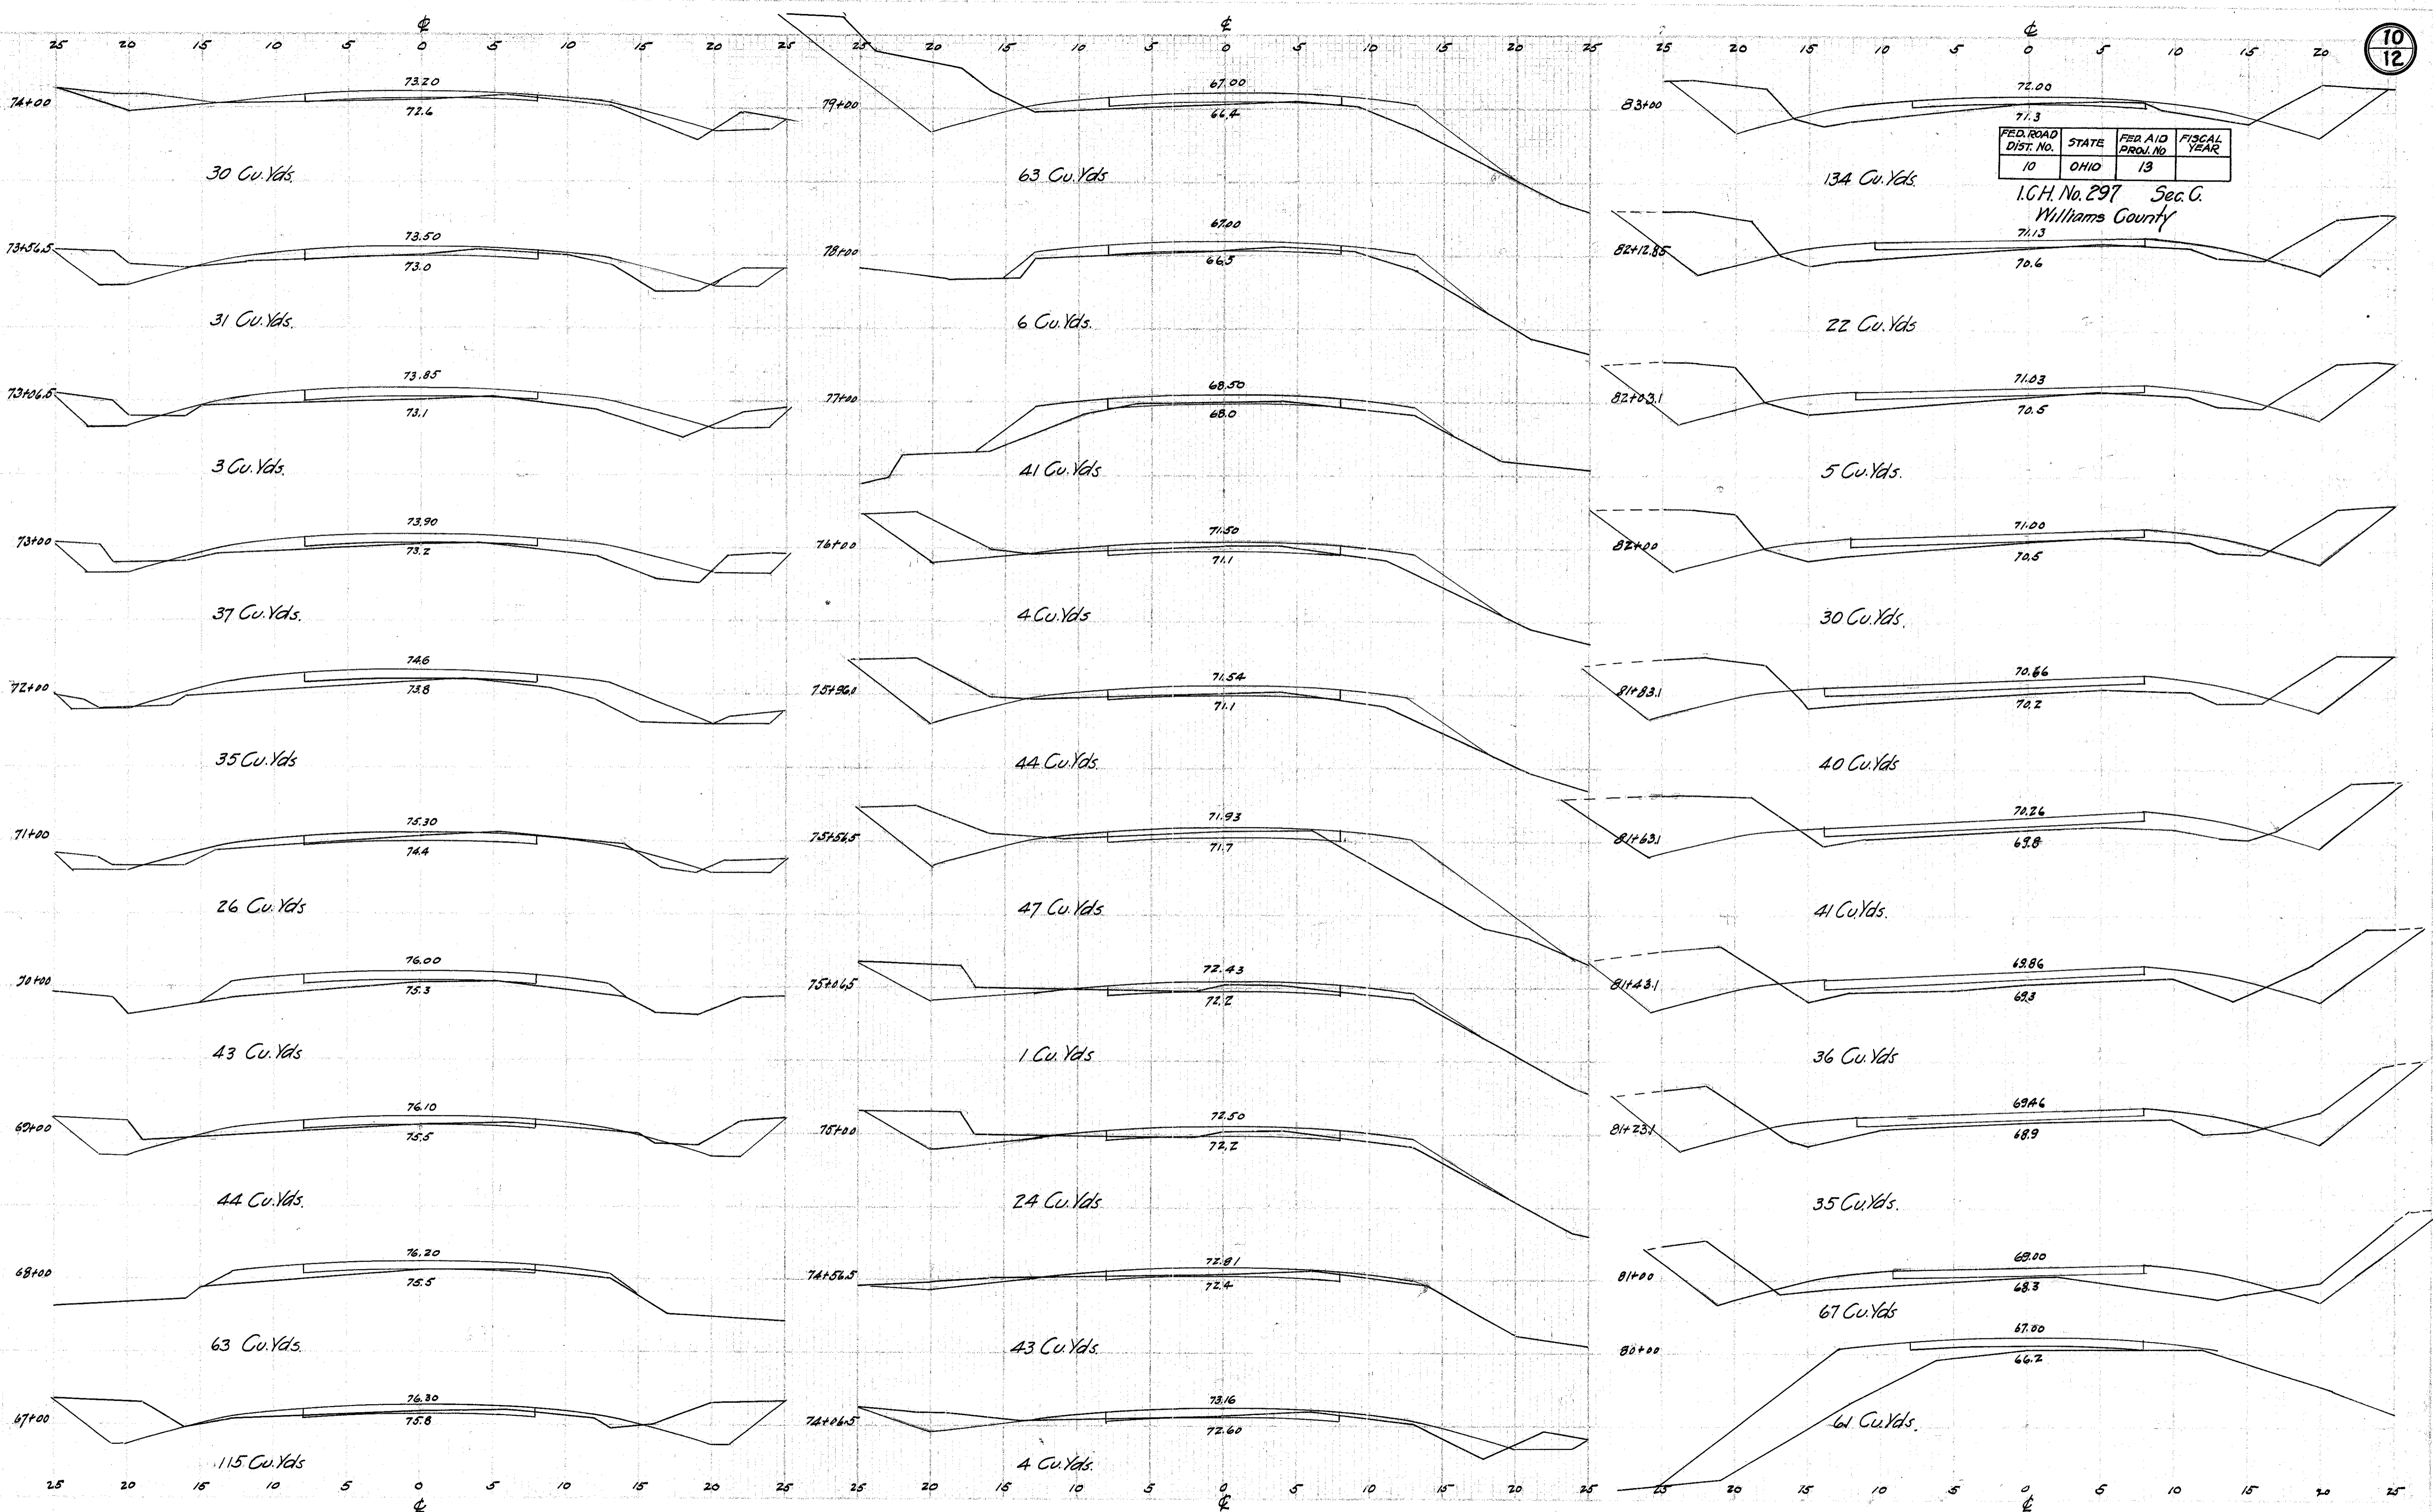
$\frac{10}{12}$

| FED. ROAD DIST. No. | STATE | FED. AID PROJ. No. | FISCAL YEAR |
|---|---|---|---|
| 10 | OHIO | 13 | |

I.C.H. No. 297 Sec. C.
Williams County

¢
25 20 15 10 5 0 5 10 15 20 25

74+00
73.20
72.6
30 Cu.Yds.

73+56.5
73.50
73.0
31 Cu.Yds.

73+06.5
73.85
73.1
3 Cu.Yds.

73+00
73.90
73.2
37 Cu.Yds.

72+00
74.6
73.8
35 Cu.Yds

71+00
75.30
74.4
26 Cu.Yds

70+00
76.00
75.3
43 Cu.Yds

69+00
76.10
75.5
44 Cu.Yds.

68+00
76.20
75.5
63 Cu.Yds.

67+00
76.30
75.8
115 Cu.Yds

25 20 15 10 5 0 5 10 15 20 25
¢

¢
25 20 15 10 5 0 5 10 15 20 25

79+00
67.00
66.4
63 Cu.Yds

78+00
67.00
66.5
6 Cu.Yds.

77+00
68.50
68.0
41 Cu.Yds

76+00
71.50
71.1
4 Cu.Yds

75+96.0
71.54
71.1
44 Cu.Yds.

75+56.5
71.93
71.7
47 Cu.Yds

75+06.5
72.43
72.2
1 Cu.Yds

75+00
72.50
72.2
24 Cu.Yds

74+56.5
72.81
72.4
43 Cu.Yds.

74+06.5
73.16
72.60
4 Cu.Yds.

25 20 15 10 5 0 5 10 15 20 25
¢

¢
25 20 15 10 5 0 5 10 15 20

83+00
72.00
71.3
134 Cu.Yds.

82+12.85
71.13
70.6
22 Cu.Yds

82+03.1
71.03
70.5
5 Cu.Yds.

82+00
71.00
70.5
30 Cu.Yds.

81+83.1
70.66
70.2
40 Cu.Yds

81+63.1
70.26
69.8
41 Cu.Yds.

81+43.1
69.86
69.3
36 Cu.Yds

81+23.1
69.46
68.9
35 Cu.Yds.

81+00
69.00
68.3
67 Cu.Yds

80+00
67.00
66.2
61 Cu.Yds.

25 20 15 10 5 0 5 10 15 20 25
¢